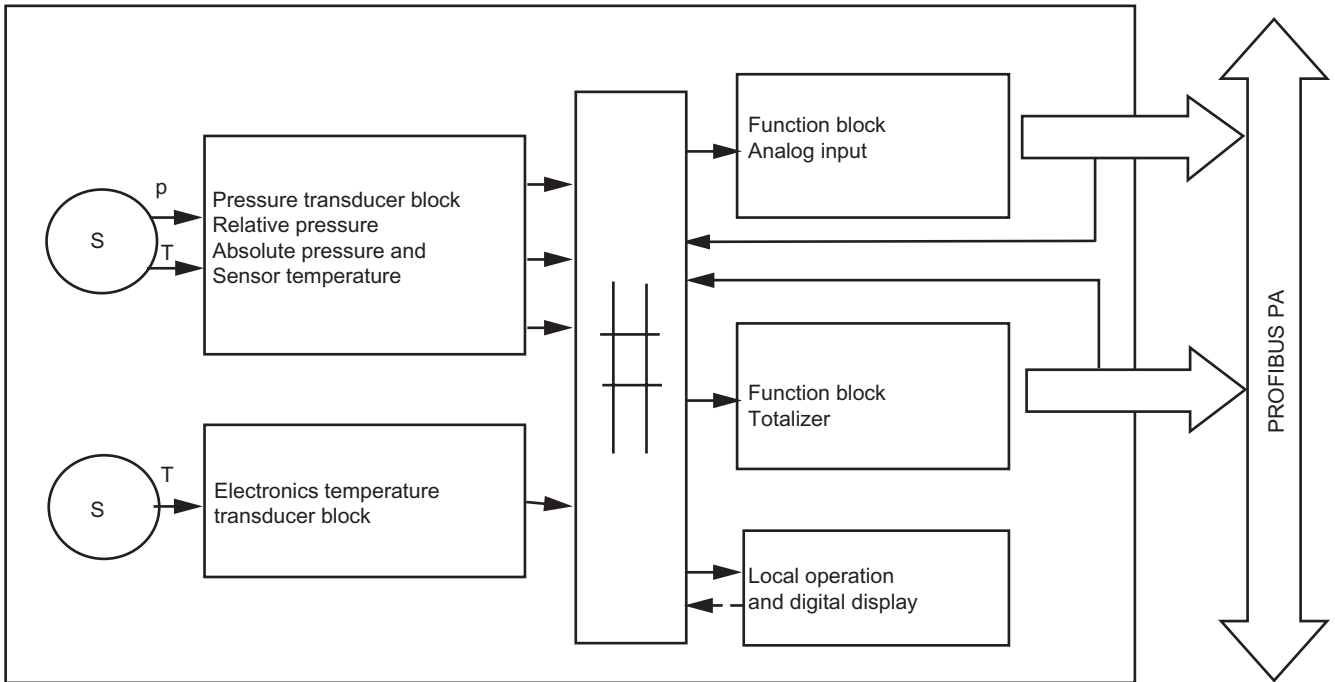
p

S

T

Pressure transducer block
Relative pressure
Absolute pressure and
Sensor temperature

S

T

Electronics temperature transducer block

Function block
Analog input

Function block
Totalizer

Local operation and digital display

PROFIBUS PA